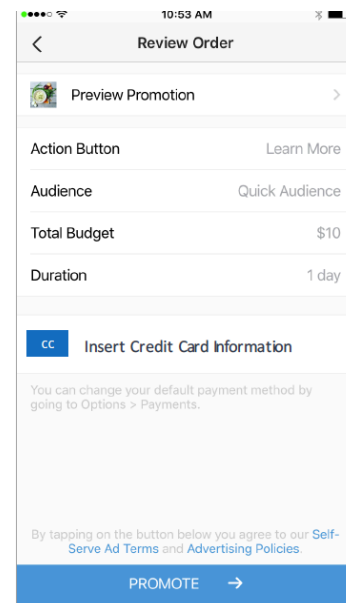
10:53 AM

Review Order

Preview Promotion

Action Button Learn More

Audience Quick Audience

Total Budget $10

Duration 1 day

CC Insert Credit Card Information

You can change your default payment method by going to Options > Payments.

By tapping on the button below you agree to our Self-Serve Ad Terms and Advertising Policies.

PROMOTE →